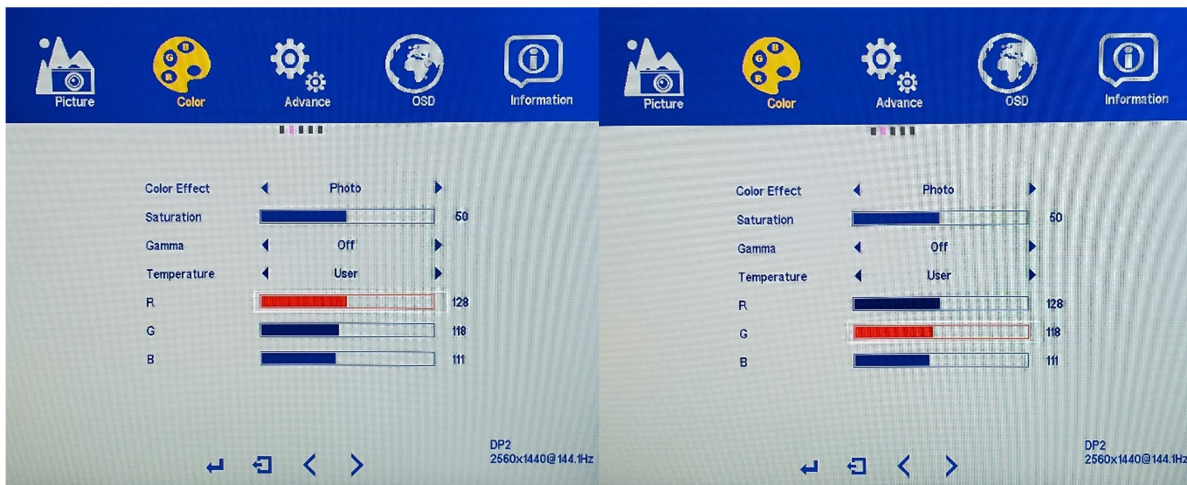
Picture Color Advance OSD Information

Color Effect ◄ Photo ►
Saturation 50
Gamma ◄ Off ►
Temperature ◄ User ►
R 128
G 118
B 111

DP2
2560x1440@144.1Hz

Picture Color Advance OSD Information

Color Effect ◄ Photo ►
Saturation 50
Gamma ◄ Off ►
Temperature ◄ User ►
R 128
G 118
B 111

DP2
2560x1440@144.1Hz